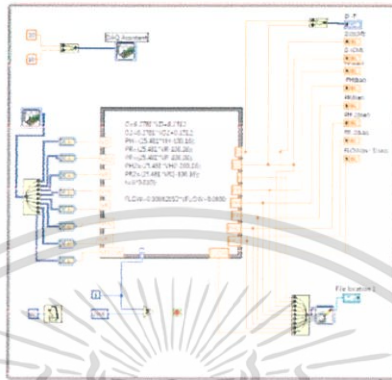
DAQ Assistant

O=8.2785*V0-8.7567
O2=5.2785*VO2+0.1752
PH=(25.482*VH-105.30)
PF=(25.482*VF-105.30)
PP=(25.482*VP-105.30)
PRO=(21.488*VRO-108.30)
PRO=(21.488*VRO-108.30)
t=V*0.075
FLOW=-0.0066262*VFLOW-5.0650

O2
O2off
O2off
PHBaro
PHBaro
PP
PP
RF
Pump+Rotor

File location
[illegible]